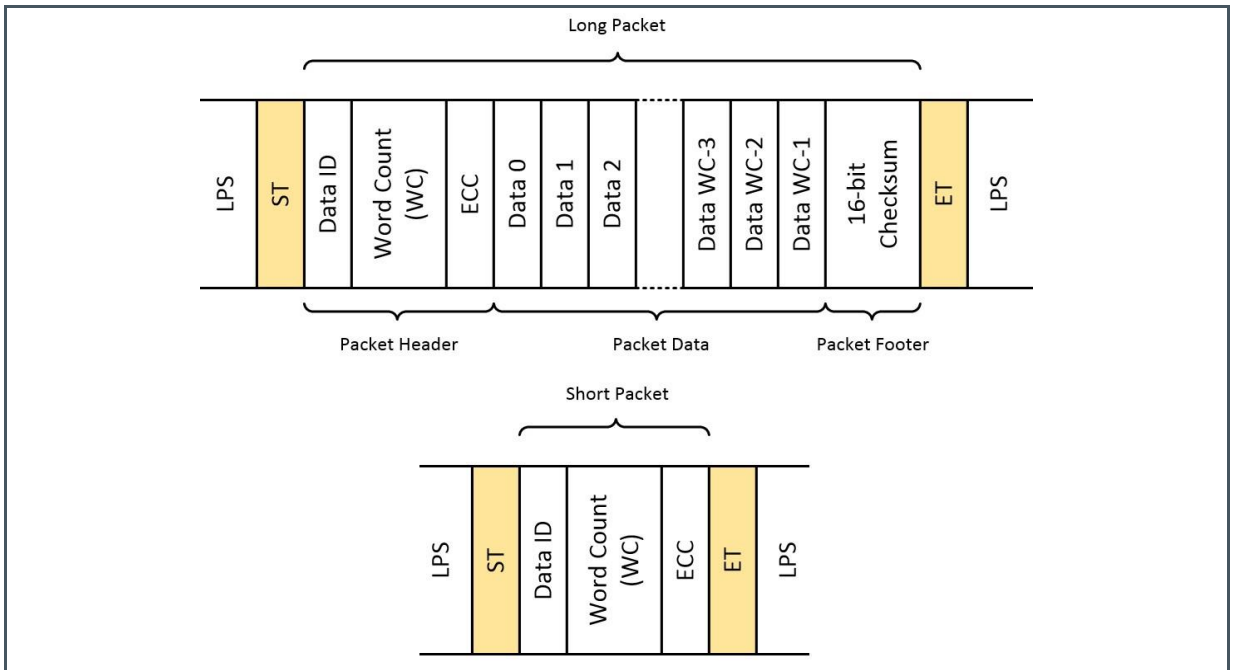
Long Packet

LPS
ST
Data ID
Word Count (WC)
ECC
Data 0
Data 1
Data 2
Data WC-3
Data WC-2
Data WC-1
16-bit Checksum
ET
LPS

Packet Header
Packet Data
Packet Footer

Short Packet

LPS
ST
Data ID
Word Count (WC)
ECC
ET
LPS